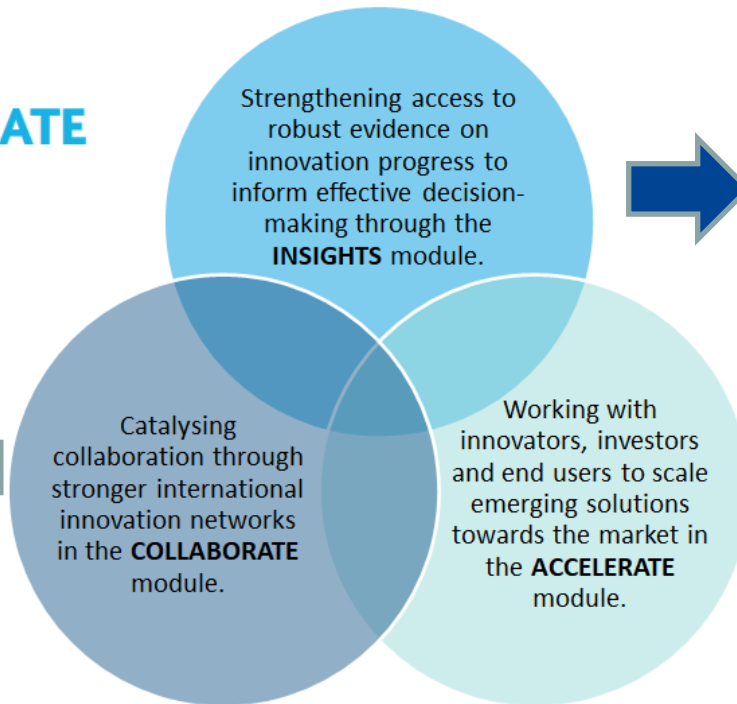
ATE

Strengthening access to robust evidence on innovation progress to inform effective decision-making through the **INSIGHTS** module.

Catalysing collaboration through stronger international innovation networks in the **COLLABORATE** module.

Working with innovators, investors and end users to scale emerging solutions towards the market in the **ACCELERATE** module.